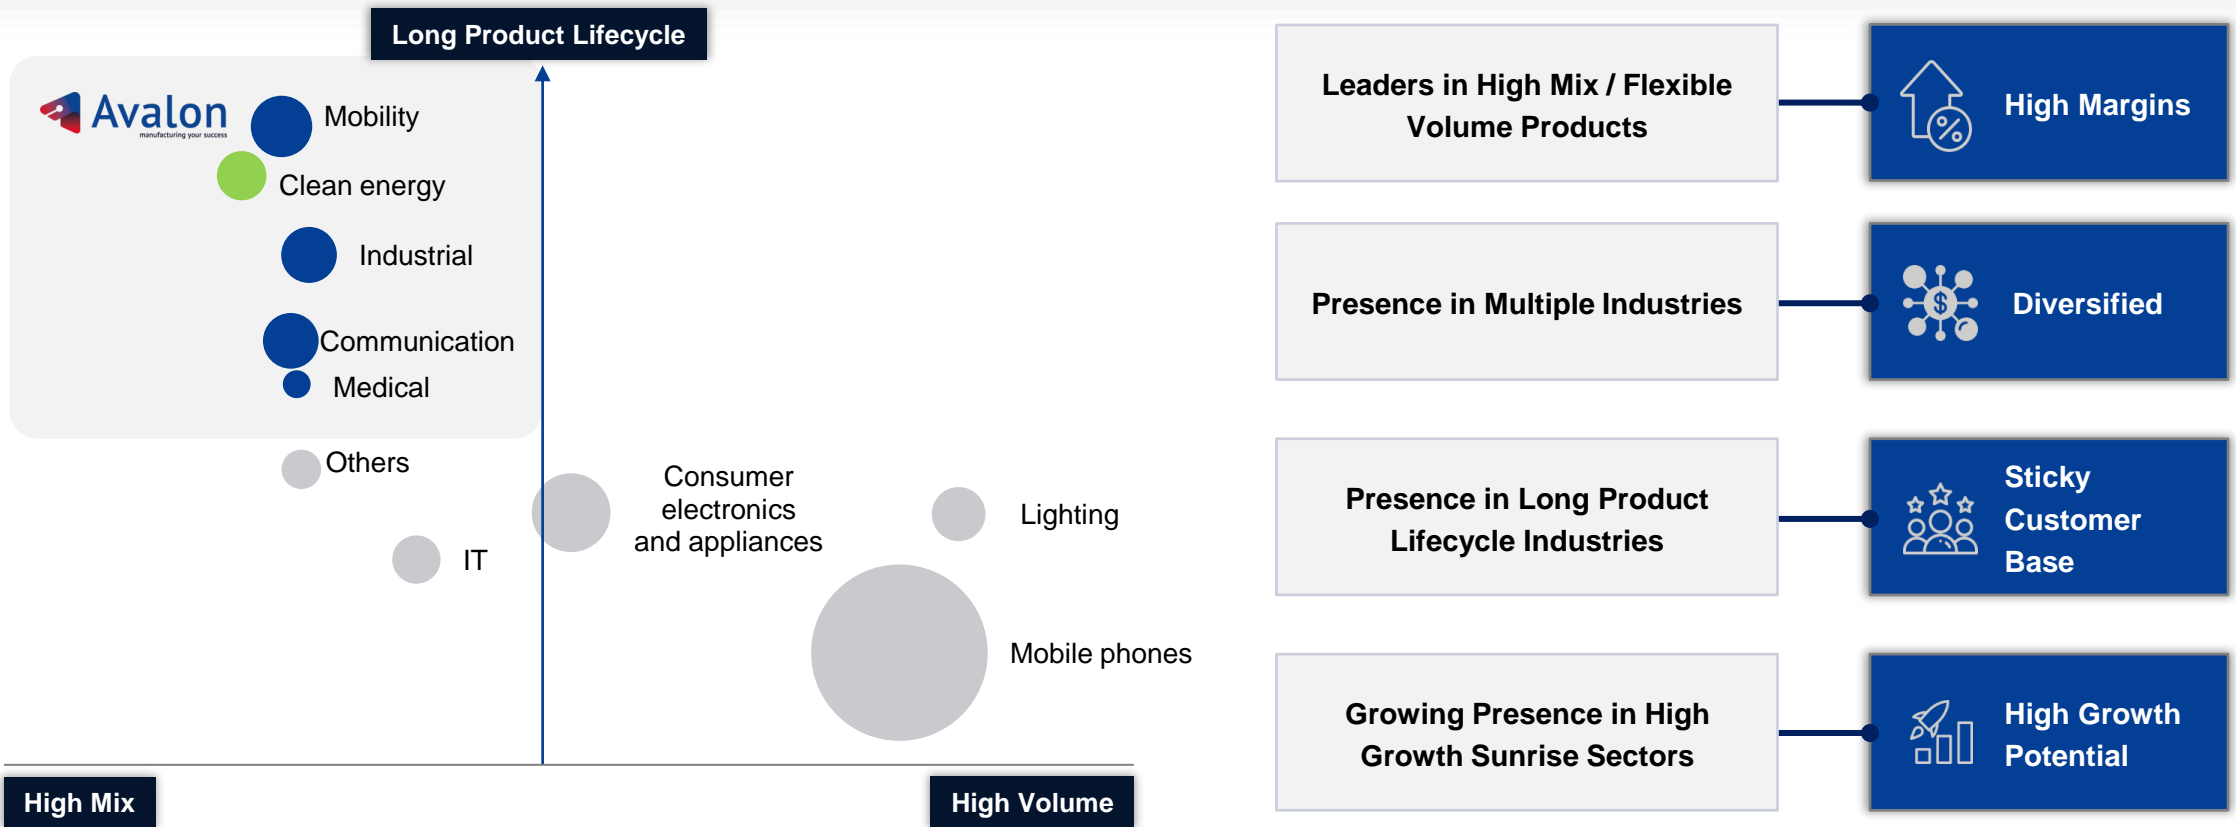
Long Product Lifecycle

Avalon
manufacturing your success

Mobility

Clean energy

Industrial

Communication

Medical

Others

IT

Consumer electronics and appliances

Lighting

Mobile phones

High Mix

High Volume

Leaders in High Mix / Flexible Volume Products

High Margins

Presence in Multiple Industries

Diversified

Presence in Long Product Lifecycle Industries

Sticky Customer Base

Growing Presence in High Growth Sunrise Sectors

High Growth Potential